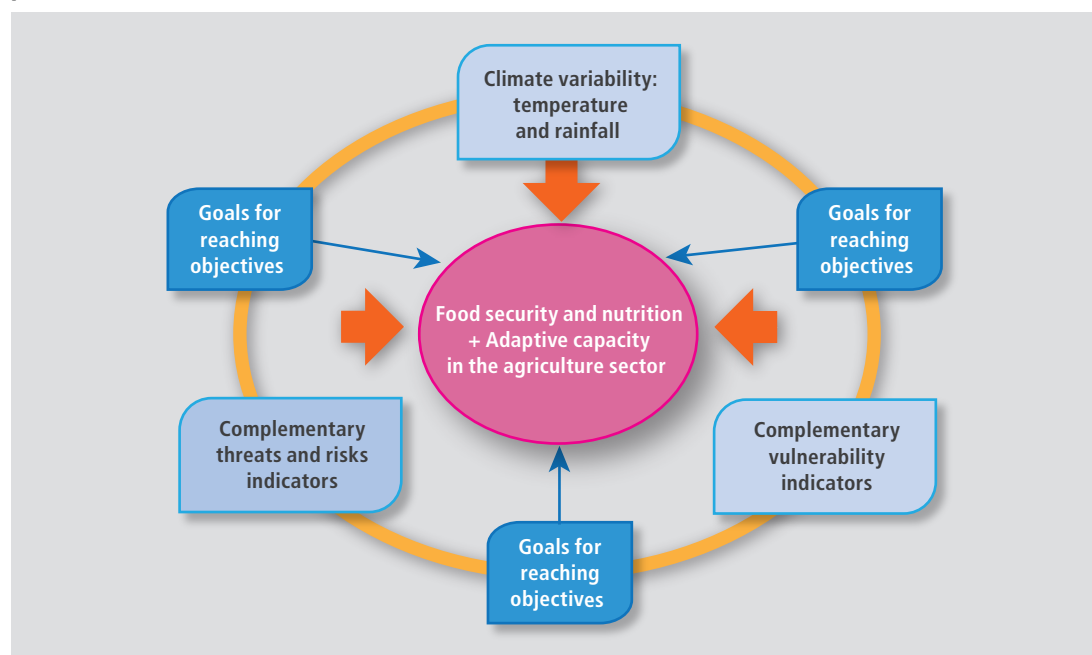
Climate variability: temperature and rainfall

Goals for reaching objectives

Goals for reaching objectives

Food security and nutrition + Adaptive capacity in the agriculture sector

Complementary threats and risks indicators

Complementary vulnerability indicators

Goals for reaching objectives